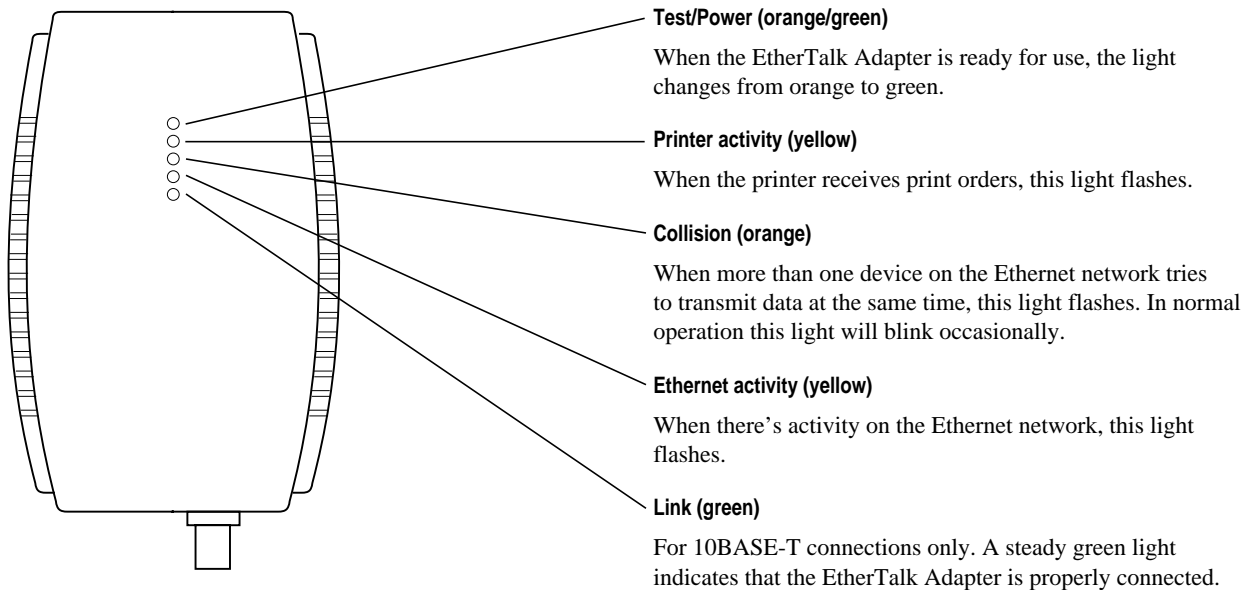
Test/Power (orange/green)

When the EtherTalk Adapter is ready for use, the light changes from orange to green.

Printer activity (yellow)

When the printer receives print orders, this light flashes.

Collision (orange)

When more than one device on the Ethernet network tries to transmit data at the same time, this light flashes. In normal operation this light will blink occasionally.

Ethernet activity (yellow)

When there’s activity on the Ethernet network, this light flashes.

Link (green)

For 10BASE-T connections only. A steady green light indicates that the EtherTalk Adapter is properly connected.